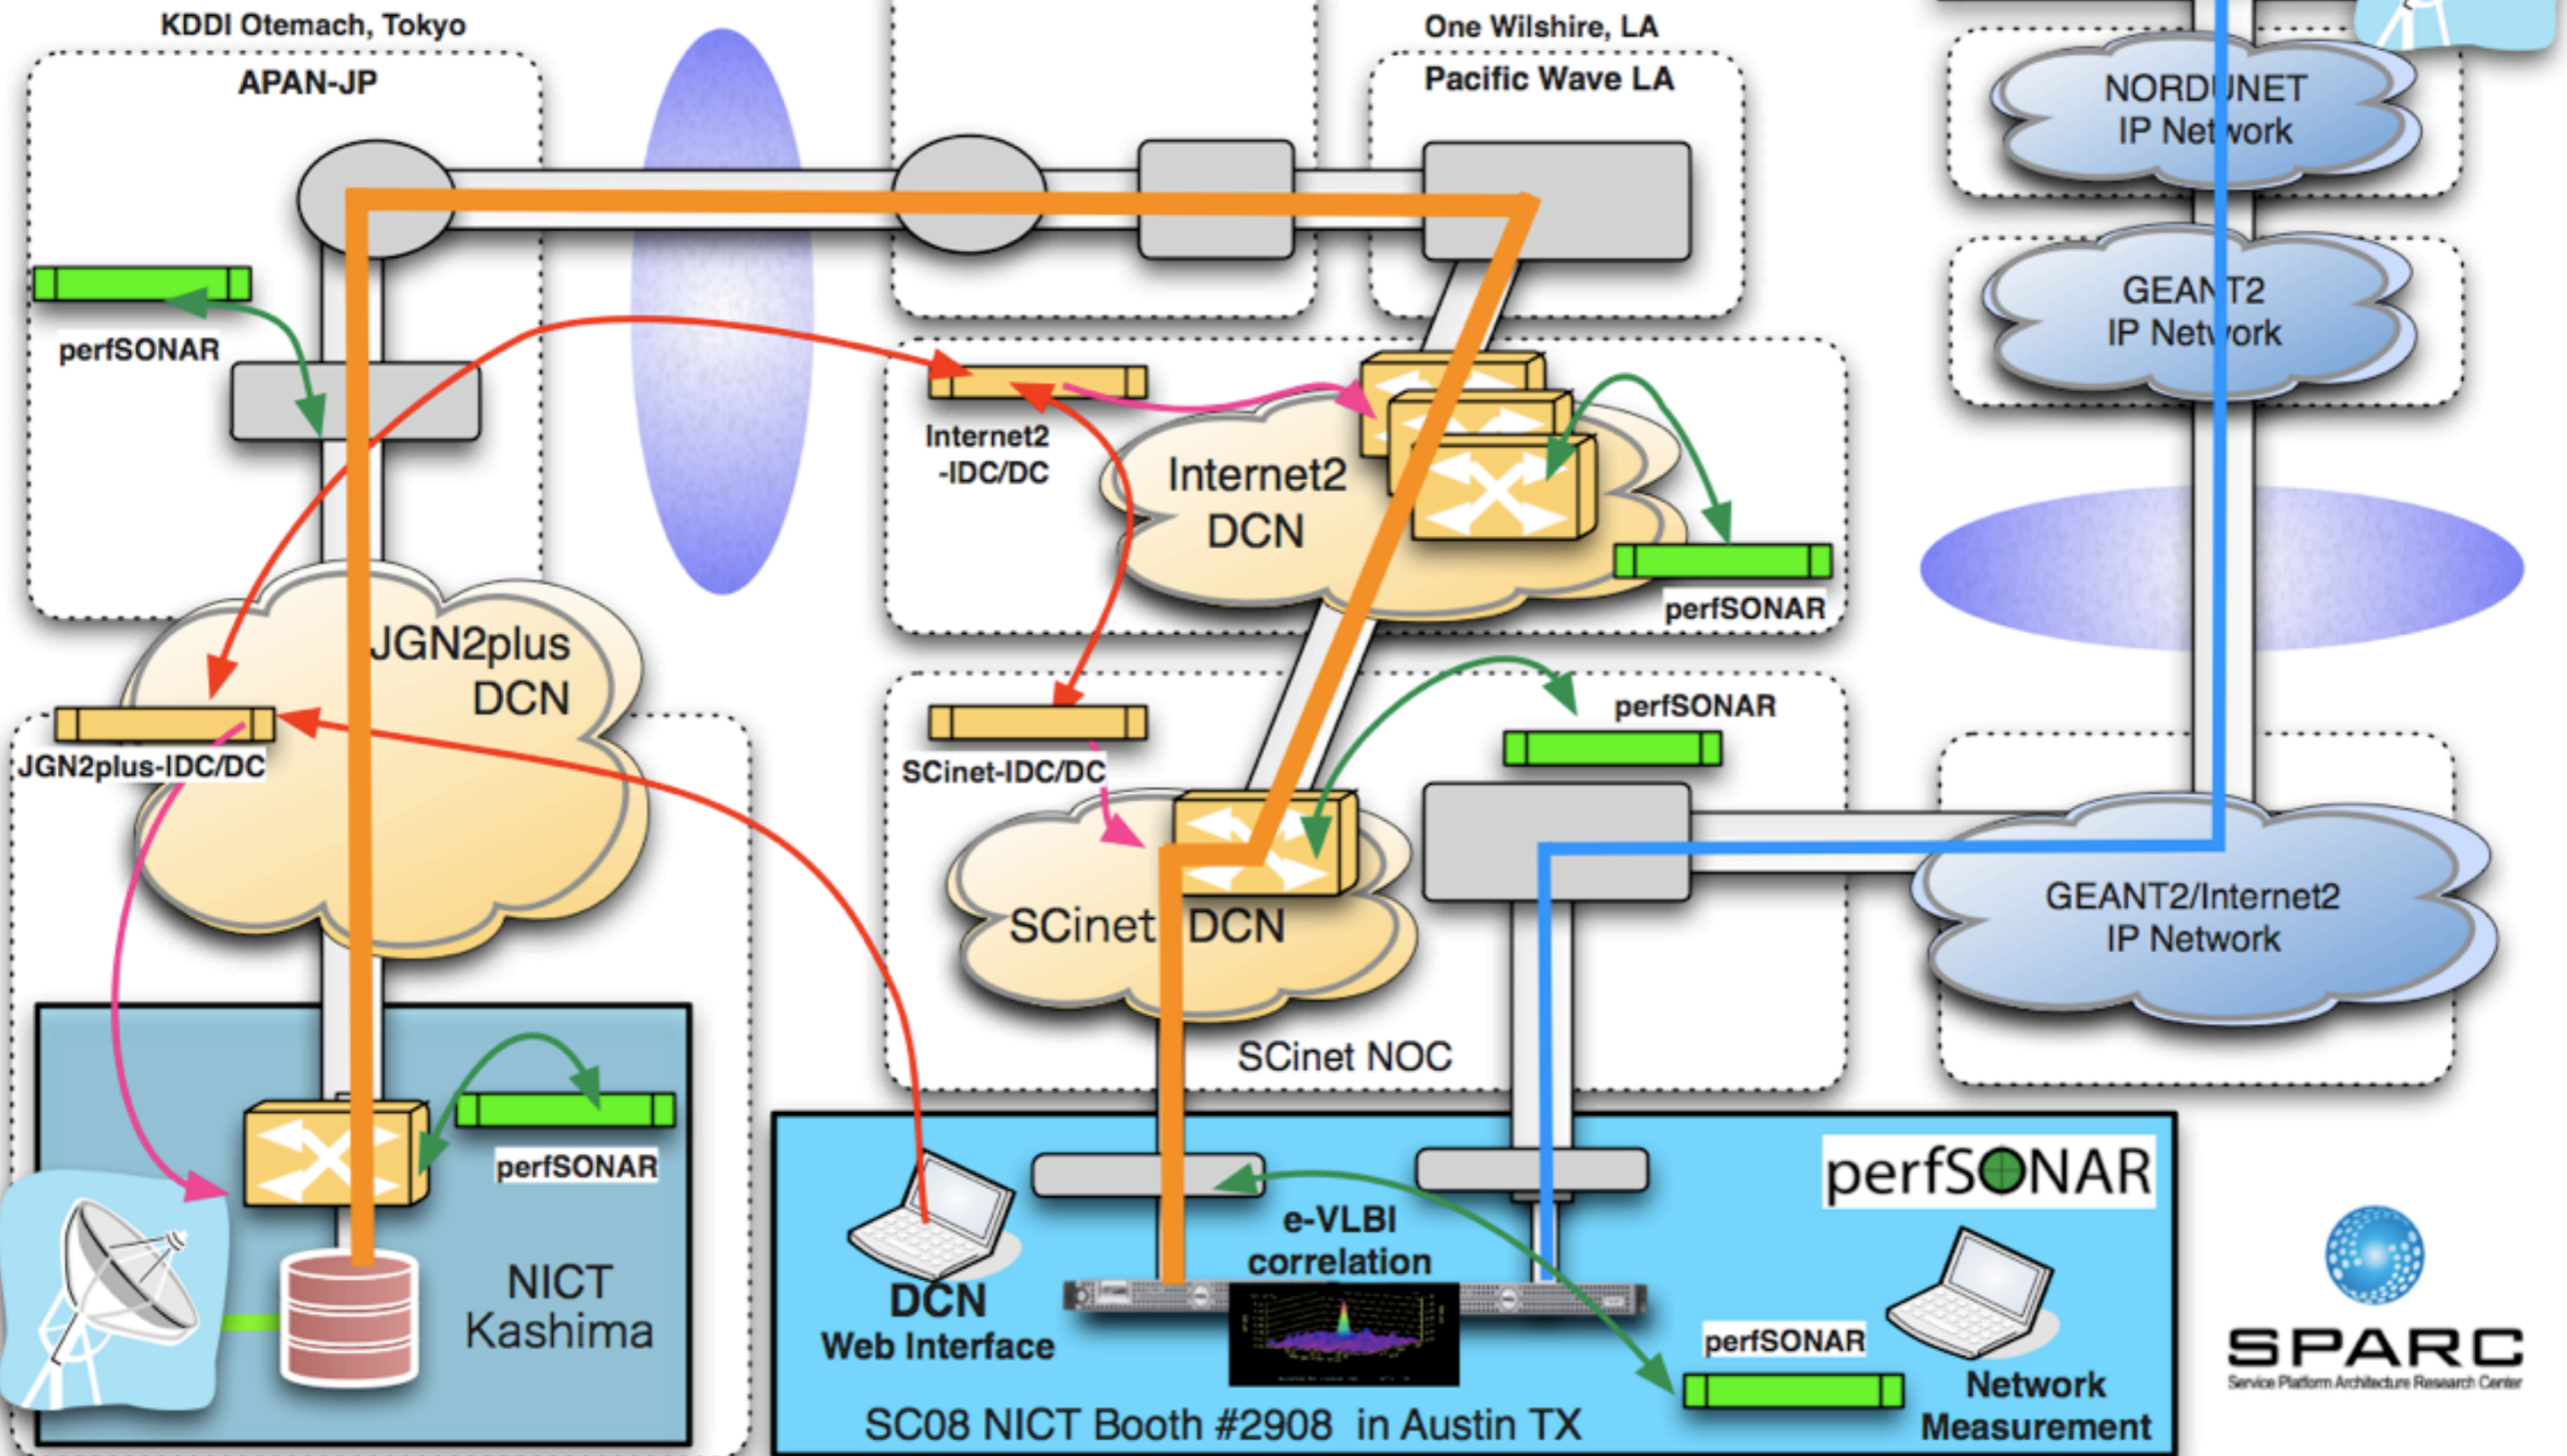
KDDI Otemach, Tokyo

APAN-JP

One Wilshire, LA

Pacific Wave LA

NORDUNET
IP Network

GEANT2
IP Network

perfSONAR

Internet2
-IDC/DC

Internet2
DCN

perfSONAR

JGN2plus
DCN

JGN2plus-IDC/DC

SCinet-IDC/DC

perfSONAR

SCinet DCN

GEANT2/Internet2
IP Network

SCinet NOC

perfSONAR

NICT
Kashima

perfSONAR

DCN
Web Interface

e-VLBI
correlation

perfSONAR

Network
Measurement

SC08 NICT Booth #2908 in Austin TX

SPARC
Service Platform Architecture Research Center